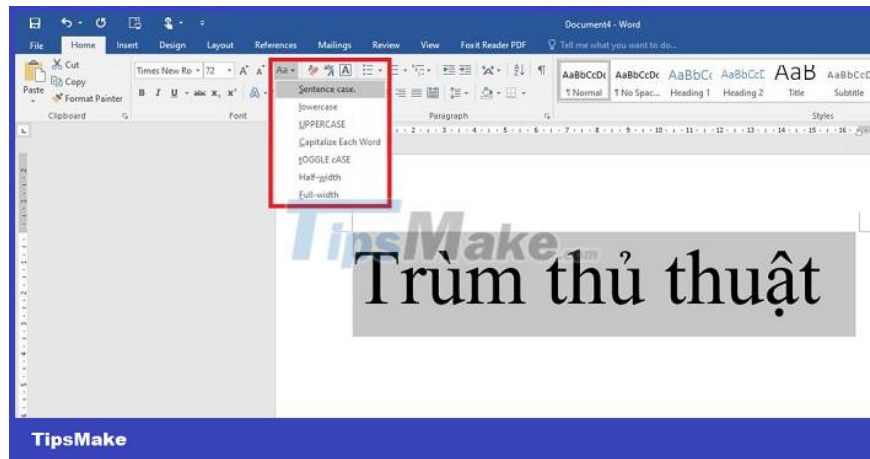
Document4 - Word

File Home Insert Design Layout References Mailings Review View Foxit Reader PDF Tell me what you want to do...

Cut
Copy
Paste
Format Painter
Clipboard

Times New Ro 72 A A Aa
B I U abc x₂ x²
Font

Sentence case.
lowercase
UPPERCASE
Capitalize Each Word
tOGGLE cASE
Half-width
Full-width

Paragraph

AaBbCcDc AaBbCcDc AaBbCc AaBbCcE AaB AaBbCcD
¶ Normal ¶ No Spac... Heading 1 Heading 2 Title Subtitle
Styles

TipsMake.com

Trùm thủ thuật

TipsMake